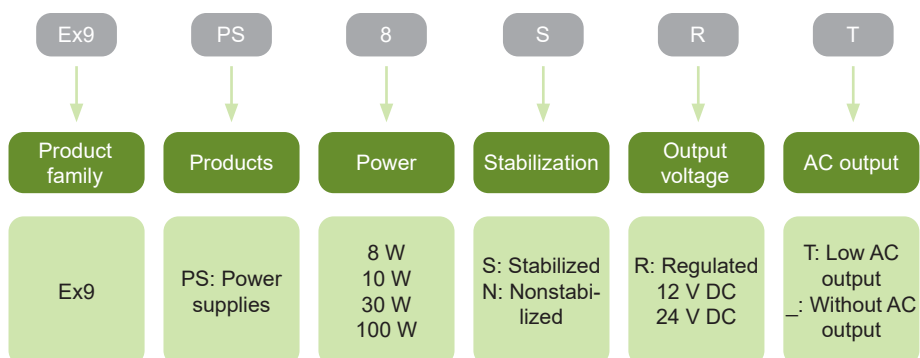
Ex9
Product family
Ex9

PS
Products
PS: Power supplies

8
Power
8 W
10 W
30 W
100 W

S
Stabilization
S: Stabilized
N: Nonstabilized

R
Output voltage
R: Regulated
12 V DC
24 V DC

T
AC output
T: Low AC output
_: Without AC output